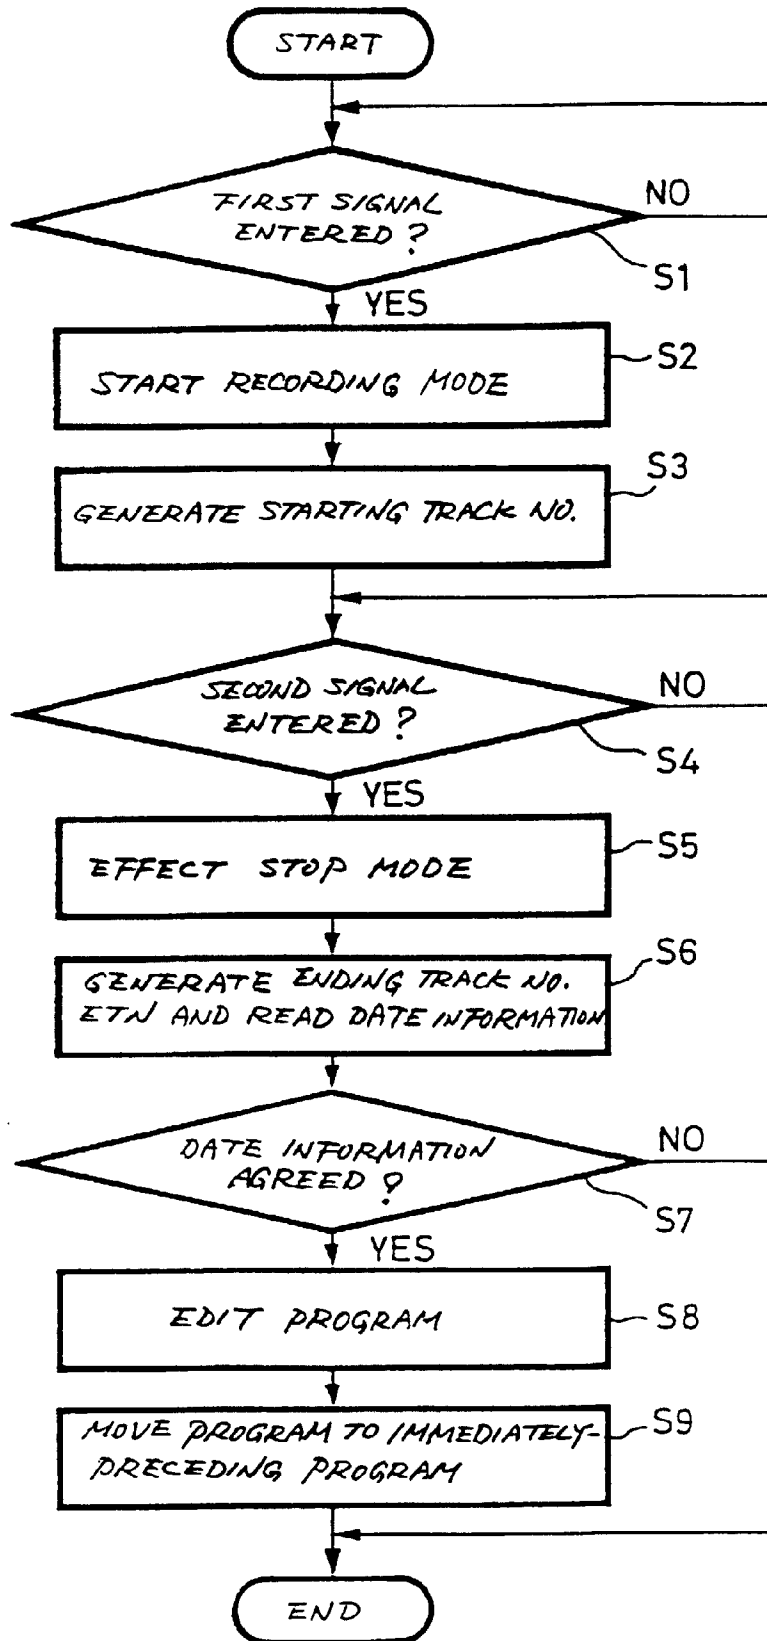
START

FIRST SIGNAL ENTERED ?

NO

S1

YES

START RECORDING MODE

S2

GENERATE STARTING TRACK NO.

S3

SECOND SIGNAL ENTERED ?

NO

S4

YES

EFFECT STOP MODE

S5

GENERATE ENDING TRACK NO. ETN AND READ DATE INFORMATION

S6

DATE INFORMATION AGREED ?

NO

S7

YES

EDIT PROGRAM

S8

MOVE PROGRAM TO IMMEDIATELY-PRECEDING PROGRAM

S9

END